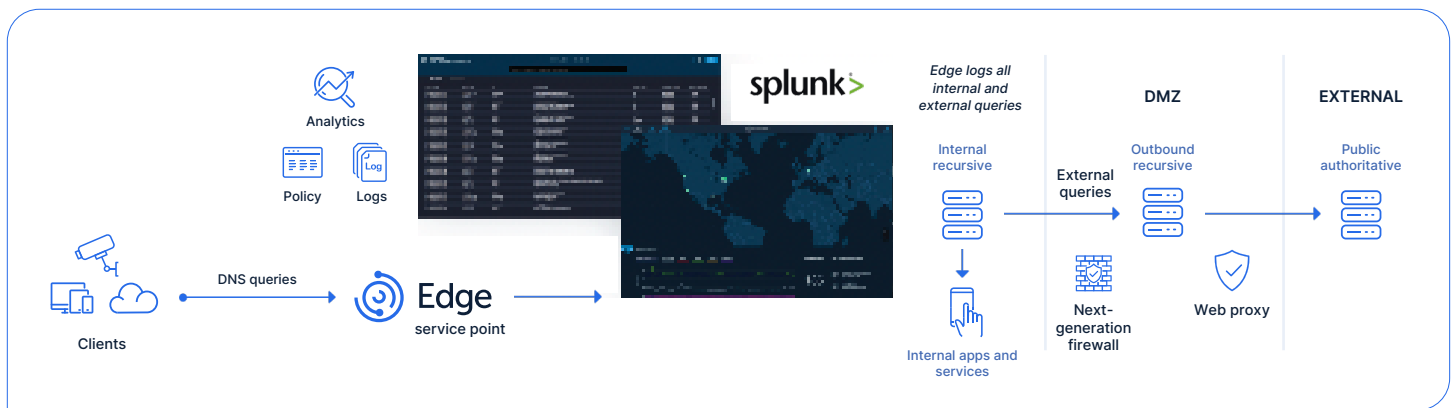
Analytics

Policy

Log

Logs

splunk>

Edge logs all internal and external queries

DMZ

EXTERNAL

Internal recursive

External queries

Outbound recursive

Public authoritative

DNS queries

Edge

service point

Clients

Internal apps and services

Next-generation firewall

Web proxy